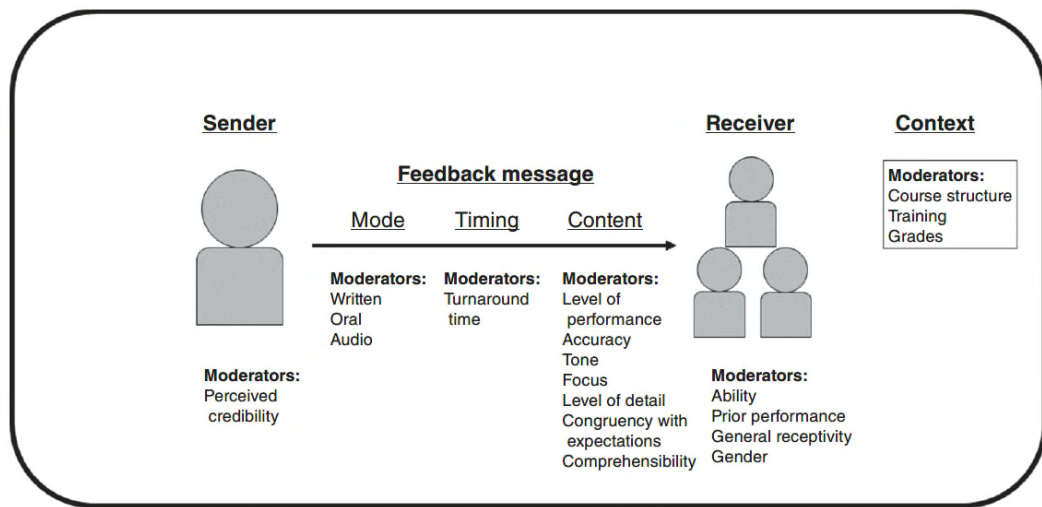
Sender

Moderators:
Perceived credibility

Feedback message

Mode

Moderators:
Written
Oral
Audio

Timing

Moderators:
Turnaround time

Content

Moderators:
Level of performance
Accuracy
Tone
Focus
Level of detail
Congruency with expectations
Comprehensibility

Receiver

Moderators:
Ability
Prior performance
General receptivity
Gender

Context

Moderators:
Course structure
Training
Grades